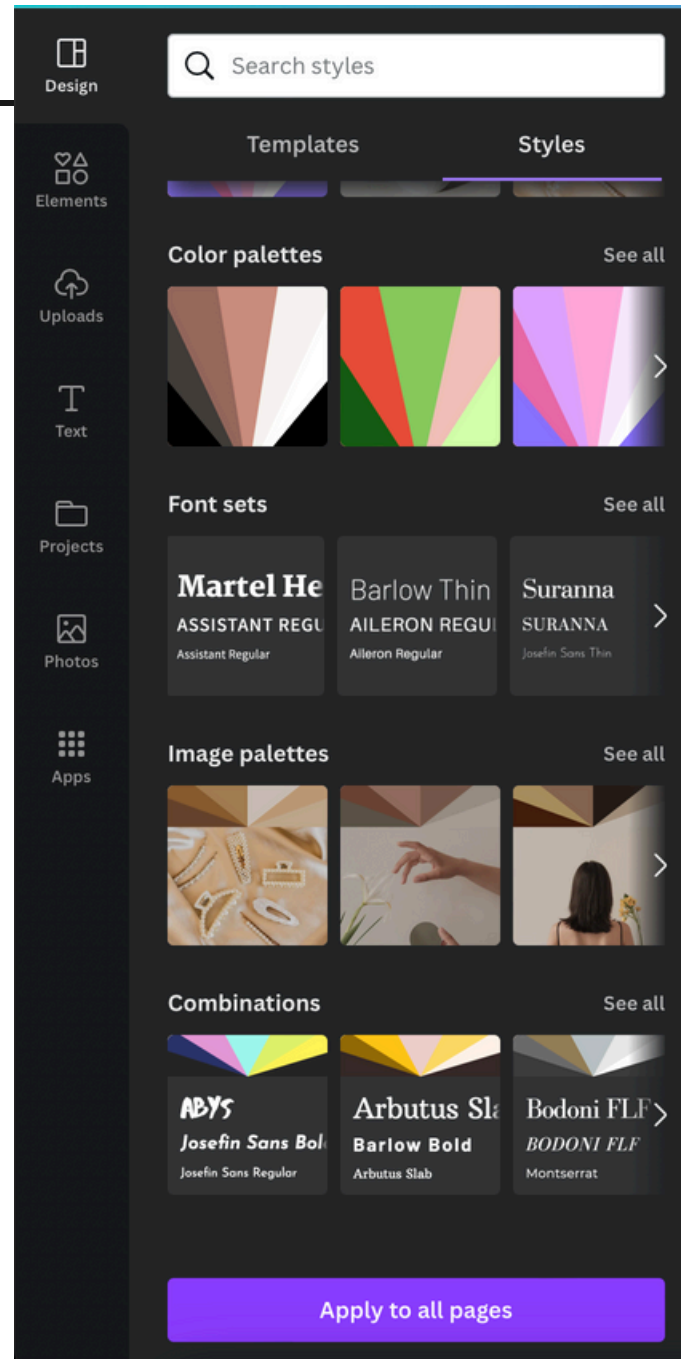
Design

Elements

Uploads

Text

Projects

Photos

Apps

Search styles

Templates

Styles

Color palettes

See all

Font sets

See all

Martel He
ASSISTANT REGU
Assistant Regular

Barlow Thin
AILERON REGU
Aileron Regular

Suranna
SURANNA
Josefin Sans Thin

Image palettes

See all

Combinations

See all

ABYS
Josefin Sans Bol
Josefin Sans Regular

Arbutus Sla
Barlow Bold
Arbutus Slab

Bodoni FLF
BODONI FLF
Montserrat

Apply to all pages